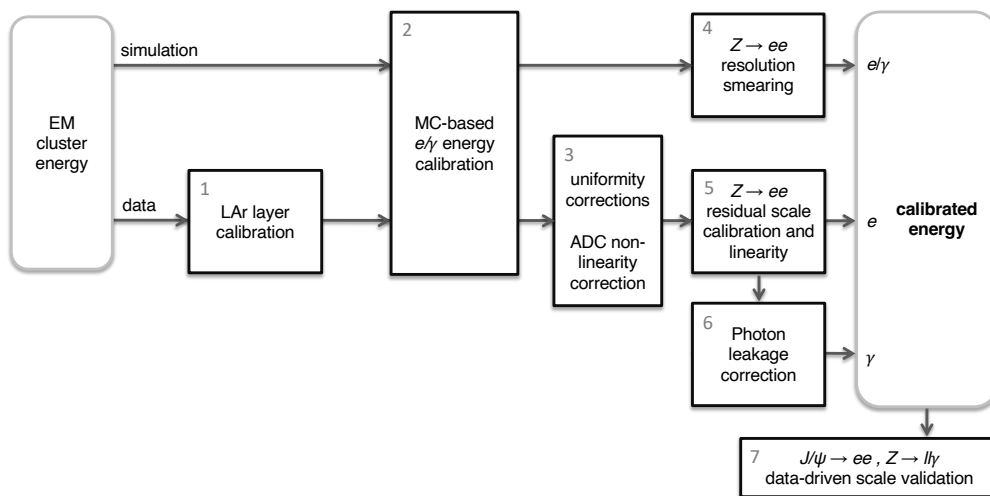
EM cluster energy

simulation

data

1
LAr layer calibration

2
MC-based $e/\gamma$ energy calibration

3
uniformity corrections

ADC non-linearity correction

4
$Z \rightarrow ee$ resolution smearing

5
$Z \rightarrow ee$ residual scale calibration and linearity

6
Photon leakage correction

$e/\gamma$

$e$

$\gamma$

calibrated energy

7
$J/\psi \rightarrow ee$ , $Z \rightarrow ll\gamma$ data-driven scale validation